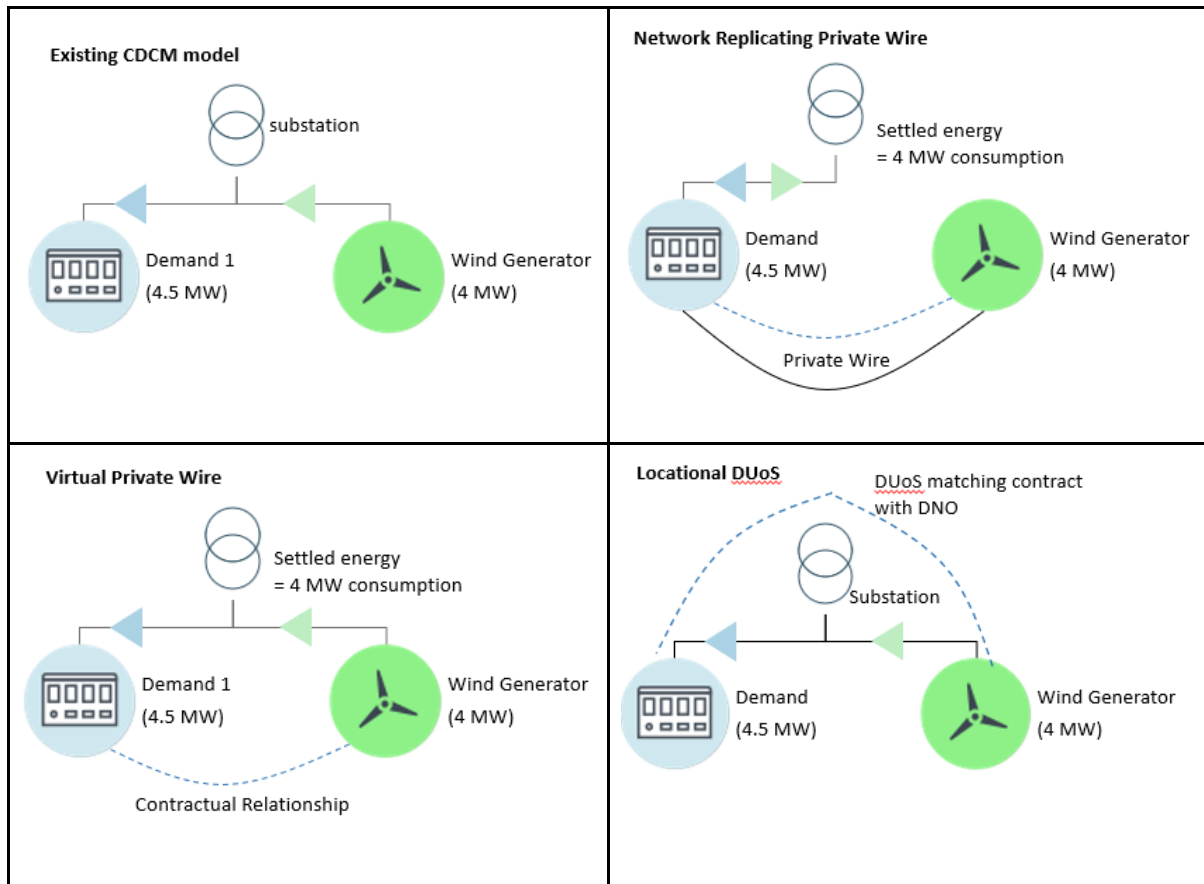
Existing CDCM model

substation

Demand 1
(4.5 MW)

Wind Generator
(4 MW)

Network Replicating Private Wire

Settled energy
= 4 MW consumption

Demand
(4.5 MW)

Wind Generator
(4 MW)

Private Wire

Virtual Private Wire

Settled energy
= 4 MW consumption

Demand 1
(4.5 MW)

Wind Generator
(4 MW)

Contractual Relationship

Locational DUoS

DUoS matching contract
with DNO

Substation

Demand
(4.5 MW)

Wind Generator
(4 MW)